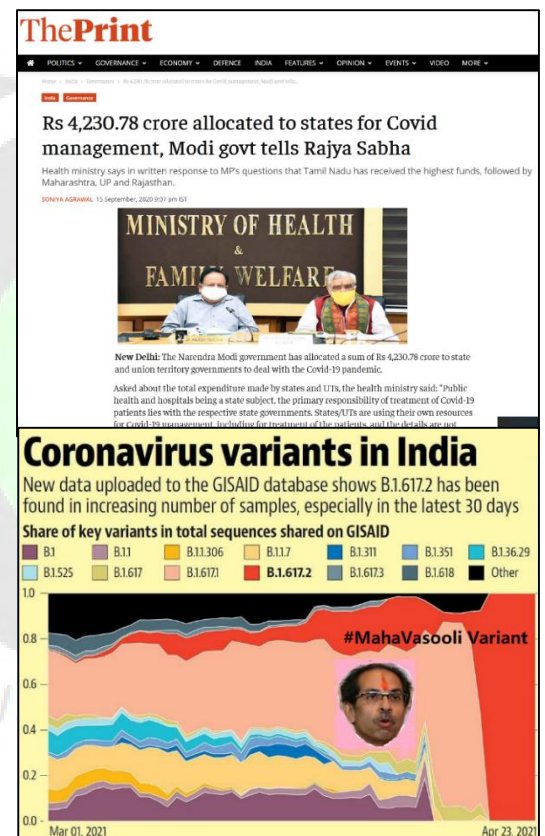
ThePrint

POLITICS GOVERNANCE ECONOMY DEFENCE INDIA FEATURES OPINION EVENTS VIDEO MORE

Home > India > Governance > Rs 4,230.78 crore allocated to states for Covid management, Modi govt tells...

India Governance

Rs 4,230.78 crore allocated to states for Covid management, Modi govt tells Rajya Sabha

Health ministry says in written response to MP's questions that Tamil Nadu has received the highest funds, followed by Maharashtra, UP and Rajasthan.

SONIYA AGRAWAL 15 September, 2020 9:07 pm IST

MINISTRY OF HEALTH & FAMILY WELFARE

New Delhi: The Narendra Modi government has allocated a sum of Rs 4,230.78 crore to state and union territory governments to deal with the Covid-19 pandemic.

Asked about the total expenditure made by states and UTs, the health ministry said: "Public health and hospitals being a state subject, the primary responsibility of treatment of Covid-19 patients lies with the respective state governments. States/UTs are using their own resources for Covid-19 management, including for treatment of the patients, and the details are not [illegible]

Coronavirus variants in India

New data uploaded to the GISAID database shows B.1.617.2 has been found in increasing number of samples, especially in the latest 30 days

Share of key variants in total sequences shared on GISAID

B.1 B.1.1 B.1.1.306 B.1.1.7 B.1.311 B.1.351 B.1.36.29 B.1.525 B.1.617 B.1.617.1 B.1.617.2 B.1.617.3 B.1.618 Other

1.0
0.8
0.6
0.4
0.2
0.0

#MahaVasooli Variant

Mar 01, 2021 Apr 23, 2021